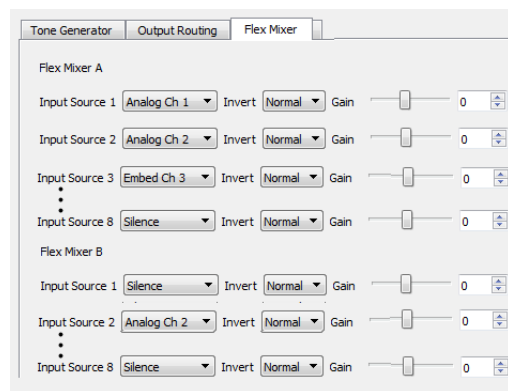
Tone Generator | Output Routing | Flex Mixer

Flex Mixer A

Input Source 1 Analog Ch 1 Invert Normal Gain 0

Input Source 2 Analog Ch 2 Invert Normal Gain 0

Input Source 3 Embed Ch 3 Invert Normal Gain 0

Input Source 8 Silence Invert Normal Gain 0

Flex Mixer B

Input Source 1 Silence Invert Normal Gain 0

Input Source 2 Analog Ch 2 Invert Normal Gain 0

Input Source 8 Silence Invert Normal Gain 0